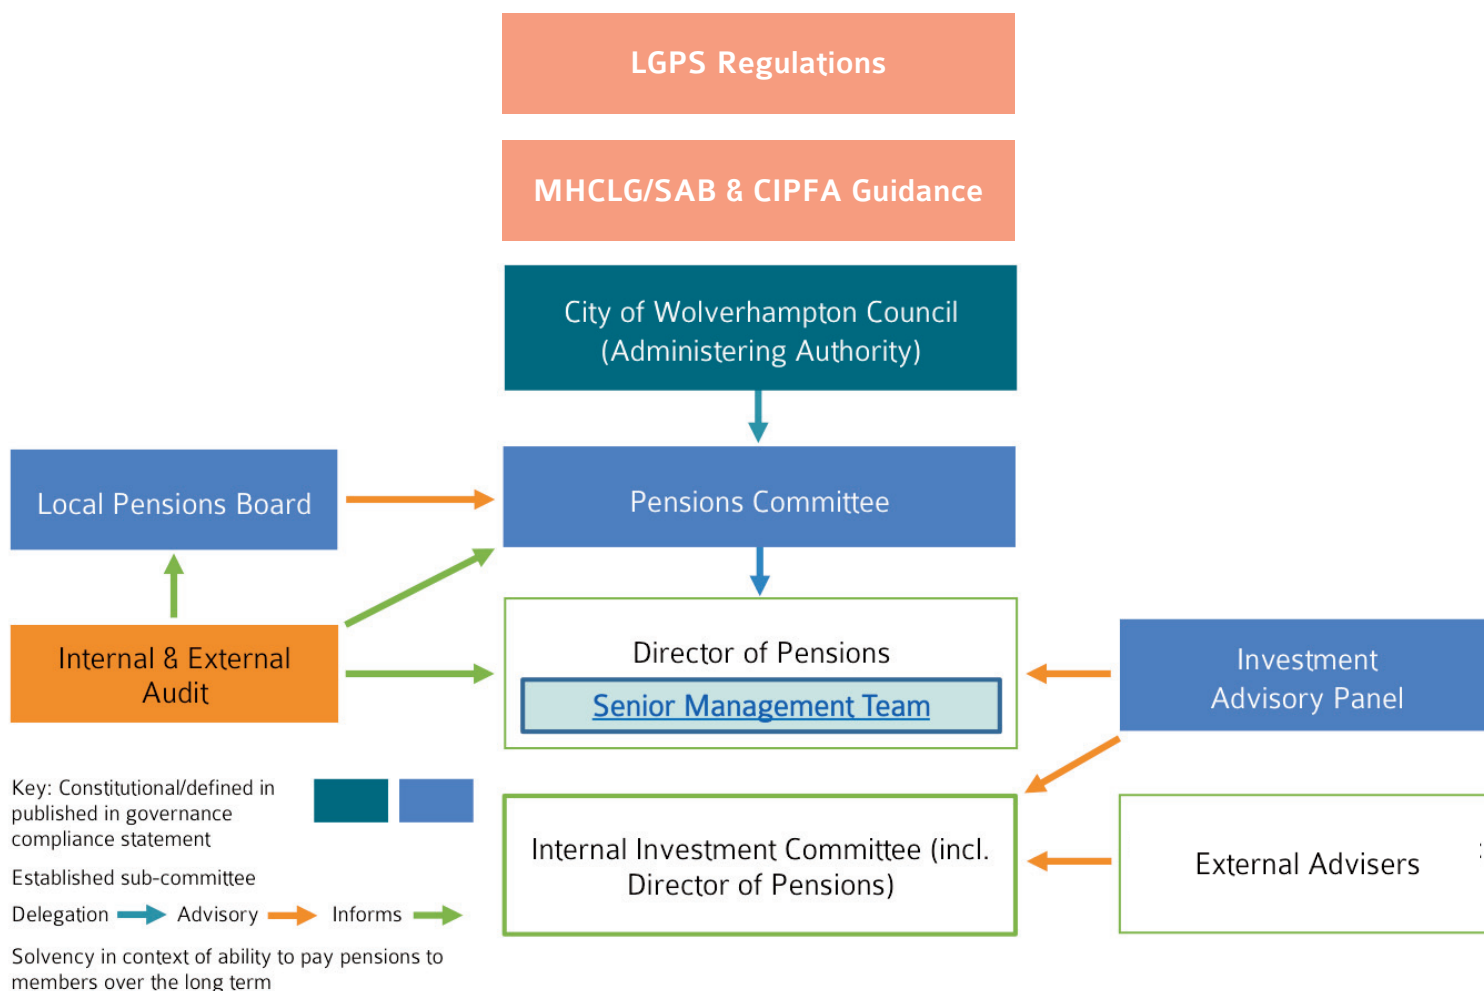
LGPS Regulations

MHCLG/SAB & CIPFA Guidance

City of Wolverhampton Council (Administering Authority)

Local Pensions Board

Pensions Committee

Internal & External Audit

Director of Pensions

Senior Management Team

Investment Advisory Panel

Key: Constitutional/defined in published in governance compliance statement

Established sub-committee

Delegation Advisory Informs

Solvency in context of ability to pay pensions to members over the long term

Internal Investment Committee (incl. Director of Pensions)

External Advisers